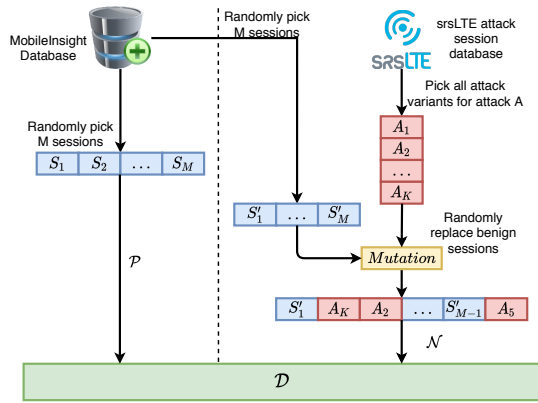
MobileInsight Database

Randomly pick M sessions

srsLTE attack session database

SRSLTE

Pick all attack variants for attack A

$A_1$

$A_2$

...

$A_K$

Randomly pick M sessions

$S_1$ | $S_2$ | ... | $S_M$

$\mathcal{P}$

$S'_1$ | ... | $S'_M$

Randomly replace benign sessions

$Mutation$

$S'_1$ | $A_K$ | $A_2$ | ... | $S'_{M-1}$ | $A_5$

$\mathcal{N}$

$\mathcal{D}$